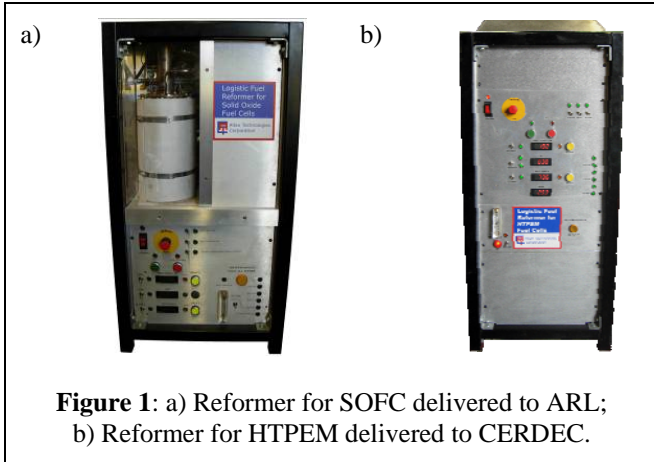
a)

Logistic Fuel Reformer for Solid Oxide Fuel Cells

Aspen Technologies Corporation

b)

Logistic Fuel Reformer for HTPEM Fuel Cells

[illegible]

**Figure 1**: a) Reformer for SOFC delivered to ARL; b) Reformer for HTPEM delivered to CERDEC.